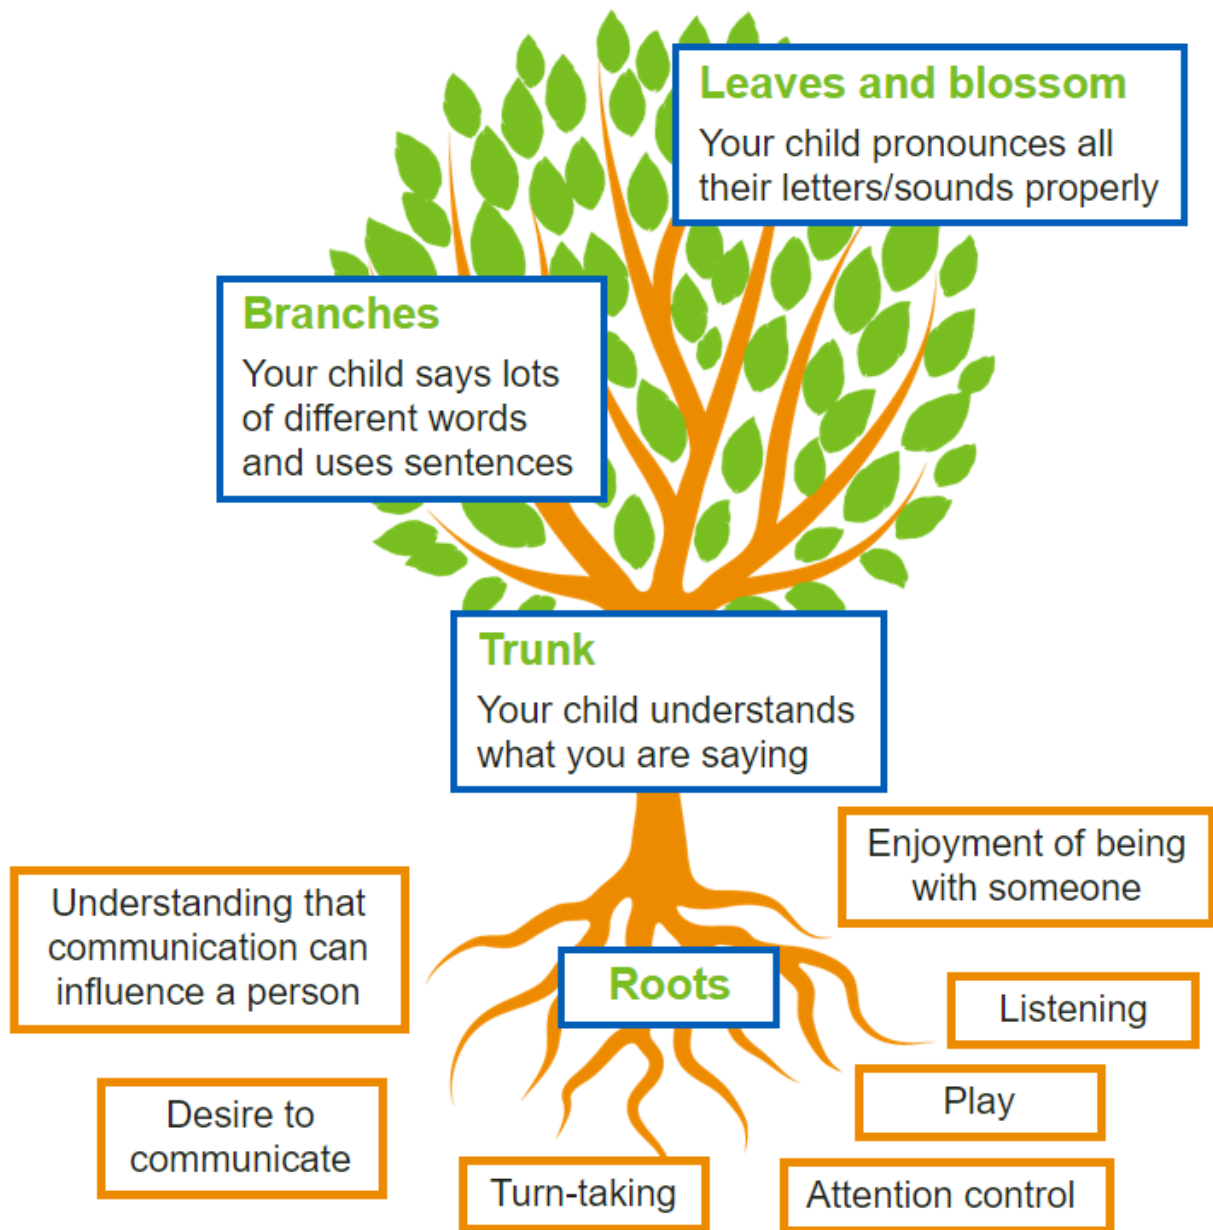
Leaves and blossom
Your child pronounces all their letters/sounds properly

Branches
Your child says lots of different words and uses sentences

Trunk
Your child understands what you are saying

Enjoyment of being with someone

Understanding that communication can influence a person

Roots

Listening

Play

Desire to communicate

Turn-taking

Attention control